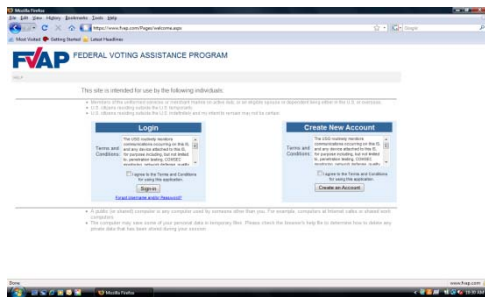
Mozilla Firefox

File Edit View History Bookmarks Tools Help

https://www.fvap.gov/Pages/welcome.aspx

Google

Most Visited Getting Started Latest Headlines

FVAP FEDERAL VOTING ASSISTANCE PROGRAM

HELP

This site is intended for use by the following individuals:

• Members of the uniformed services or merchant marines on active duty, or an eligible spouse or dependent living either in the U.S. or overseas.
• U.S. citizens residing outside the U.S. temporarily.
• U.S. citizens residing outside the U.S. indefinitely and my intent to remain may not be certain.

Login

Terms and Conditions: The USG routinely monitors communications occurring on this IS, and any device attached to this IS, for purposes including, but not limited to, penetration testing, COMSEC monitoring, network defense, quality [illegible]

I agree to the Terms and Conditions for using this application.

Sign in

Forgot Username and/or Password?

Create New Account

Terms and Conditions: The USG routinely monitors communications occurring on this IS, and any device attached to this IS, for purposes including, but not limited to, penetration testing, COMSEC monitoring, network defense, quality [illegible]

I agree to the Terms and Conditions for using this application.

Create an Account

• A public (or shared) computer is any computer used by someone other than you. For example, computers at Internet cafes or shared work computers.
• The computer may save some of your personal data in temporary files. Please check the browser's help file to determine how to delete any private data that has been stored during your session.

Done

www.fvap.gov

Mozilla Firefox

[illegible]